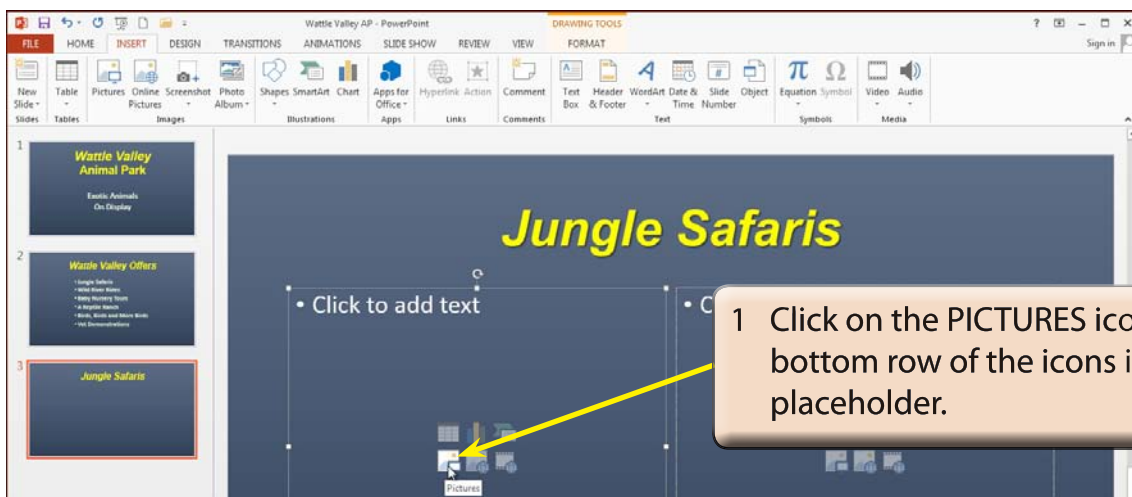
Wattle Valley AP - PowerPoint

DRAWING TOOLS

? – □ ×

FILE HOME INSERT DESIGN TRANSITIONS ANIMATIONS SLIDE SHOW REVIEW VIEW FORMAT

Sign in

New Slide Slides | Table Tables | Pictures Online Pictures Screenshot Photo Album Images | Shapes SmartArt Chart Illustrations | Apps for Office Apps | Hyperlink Action Links | Comment Comments | Text Box Header & Footer WordArt Date & Time Slide Number Object Text | Equation Symbol Symbols | Video Audio Media

1

Wattle Valley Animal Park

Exotic Animals On Display

2

Wattle Valley Offers

• Jungle Safaris
• Wild River Rides
• Baby Nursery Tours
• A Reptile Ranch
• Birds, Birds and More Birds
• Vet Demonstrations

3

Jungle Safaris

Jungle Safaris

• Click to add text

• C

Pictures

1 Click on the PICTURES ico bottom row of the icons i placeholder.